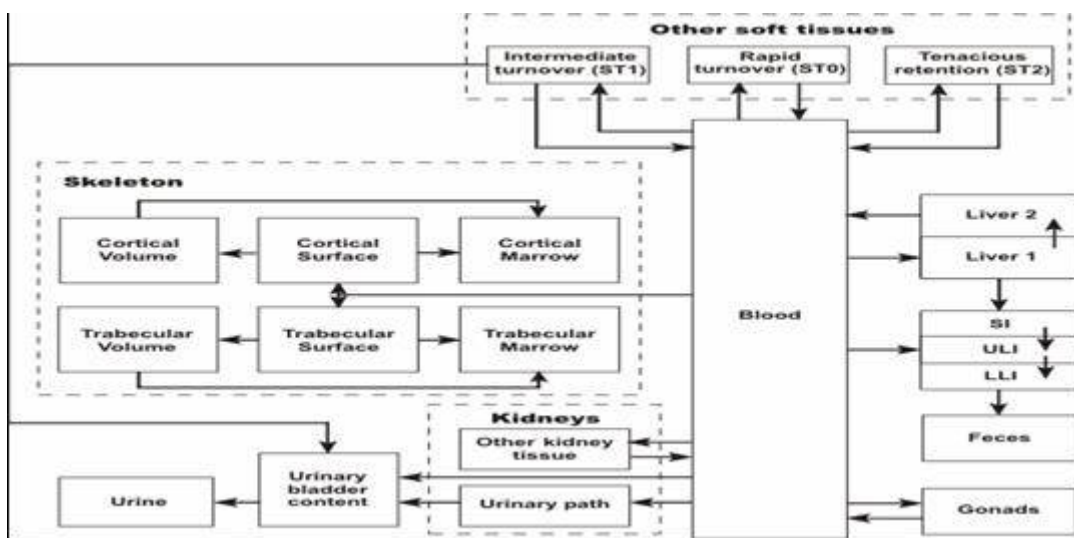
Other soft tissues

Intermediate turnover (ST1)

Rapid turnover (ST0)

Tenacious retention (ST2)

Skeleton

Cortical Volume

Cortical Surface

Cortical Marrow

Trabecular Volume

Trabecular Surface

Trabecular Marrow

Blood

Liver 2

Liver 1

SI

ULI

LLI

Feces

Kidneys

Other kidney tissue

Urinary path

Urinary bladder content

Urine

Gonads